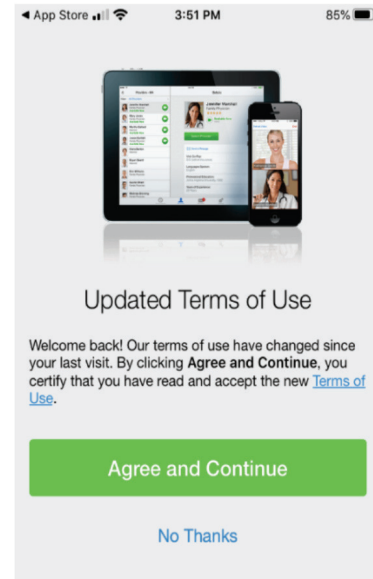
◀ App Store 3:51 PM 85%

Updated Terms of Use

Welcome back! Our terms of use have changed since your last visit. By clicking **Agree and Continue**, you certify that you have read and accept the new Terms of Use.

Agree and Continue

No Thanks